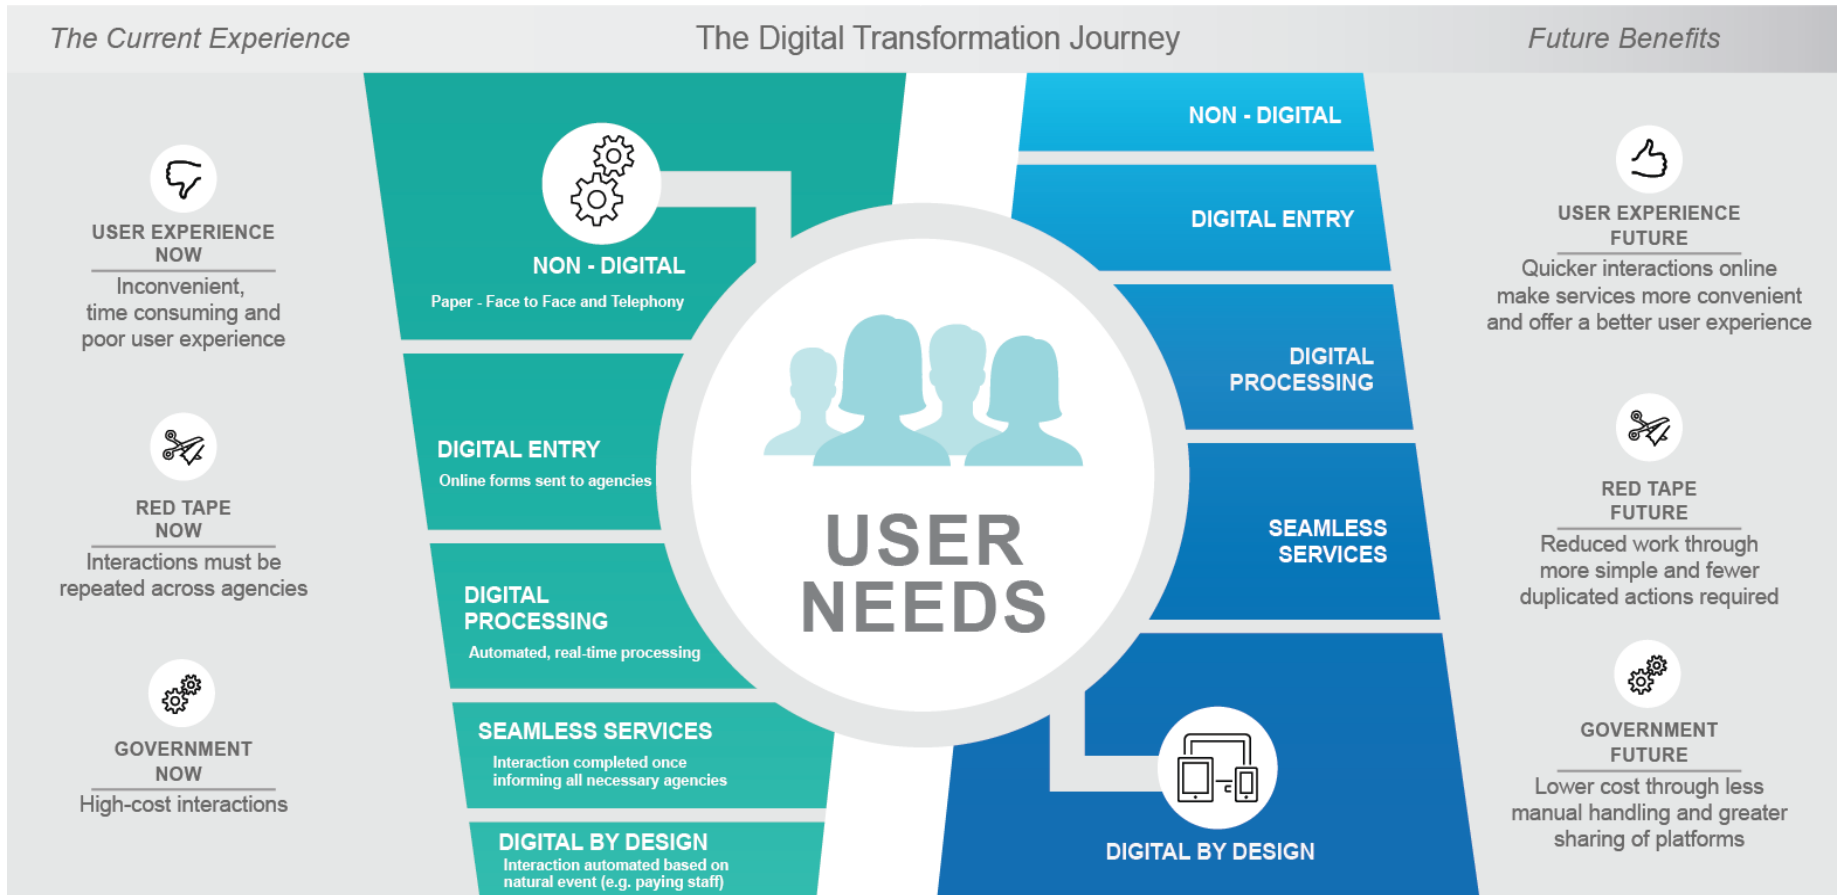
The Current Experience

The Digital Transformation Journey

Future Benefits

USER EXPERIENCE NOW

Inconvenient, time consuming and poor user experience

RED TAPE NOW

Interactions must be repeated across agencies

GOVERNMENT NOW

High-cost interactions

NON - DIGITAL

Paper - Face to Face and Telephony

DIGITAL ENTRY

Online forms sent to agencies

DIGITAL PROCESSING

Automated, real-time processing

SEAMLESS SERVICES

Interaction completed once informing all necessary agencies

DIGITAL BY DESIGN

Interaction automated based on natural event (e.g. paying staff)

USER NEEDS

NON - DIGITAL

DIGITAL ENTRY

DIGITAL PROCESSING

SEAMLESS SERVICES

DIGITAL BY DESIGN

USER EXPERIENCE FUTURE

Quicker interactions online make services more convenient and offer a better user experience

RED TAPE FUTURE

Reduced work through more simple and fewer duplicated actions required

GOVERNMENT FUTURE

Lower cost through less manual handling and greater sharing of platforms